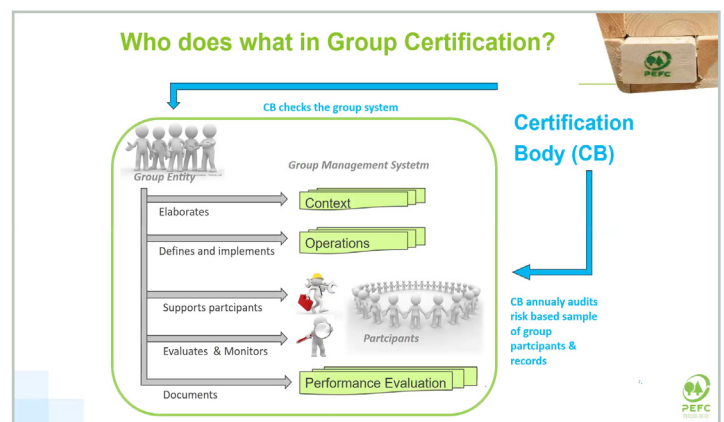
Who does what in Group Certification?

PEFC

CB checks the group system

Certification Body (CB)

Group Entity

Group Management Systetm

Elaborates

Context

Defines and implements

Operations

Supports partcipants

Evaluates & Monitors

Partcipants

Documents

Performance Evaluation

CB annualy audits risk based sample of group partcipants & records

PEFC